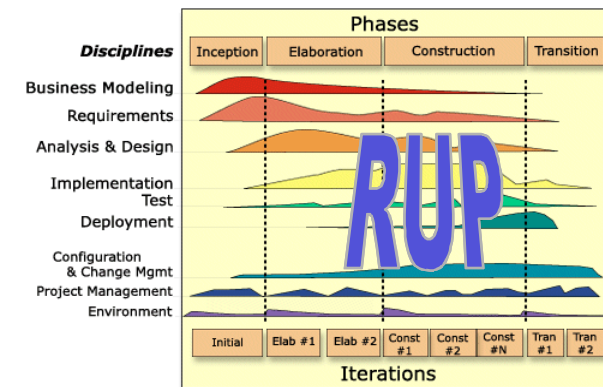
Phases

Disciplines

Inception

Elaboration

Construction

Transition

Business Modeling

Requirements

Analysis & Design

Implementation

Test

Deployment

Configuration & Change Mgmt

Project Management

Environment

RUP

Initial

Elab #1

Elab #2

Const #1

Const #2

Const #N

Tran #1

Tran #2

Iterations